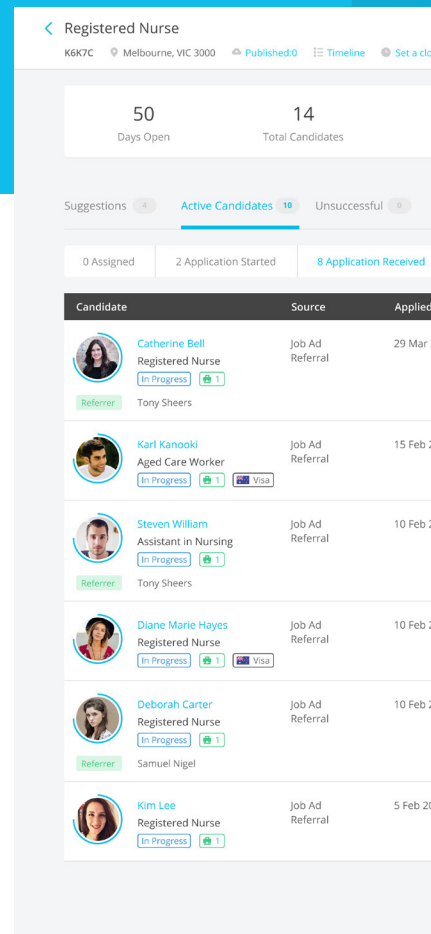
Registered Nurse

K6K7C Melbourne, VIC 3000 Published:0 Timeline Set a clo

50
Days Open

14
Total Candidates

Suggestions 4 Active Candidates 10 Unsuccessful 0

0 Assigned 2 Application Started 8 Application Received

| Candidate | Source | Applied |
|---|---|---|
| Catherine Bell Registered Nurse In Progress 1 Referrer Tony Sheers | Job Ad Referral | 29 Mar |
| Karl Kanooki Aged Care Worker In Progress 1 Visa | Job Ad Referral | 15 Feb 2 |
| Steven William Assistant in Nursing In Progress 1 Referrer Tony Sheers | Job Ad Referral | 10 Feb 2 |
| Diane Marie Hayes Registered Nurse In Progress 1 Visa | Job Ad Referral | 10 Feb 2 |
| Deborah Carter Registered Nurse In Progress 1 Referrer Samuel Nigel | Job Ad Referral | 10 Feb 2 |
| Kim Lee Registered Nurse In Progress 1 | Job Ad Referral | 5 Feb 20 |